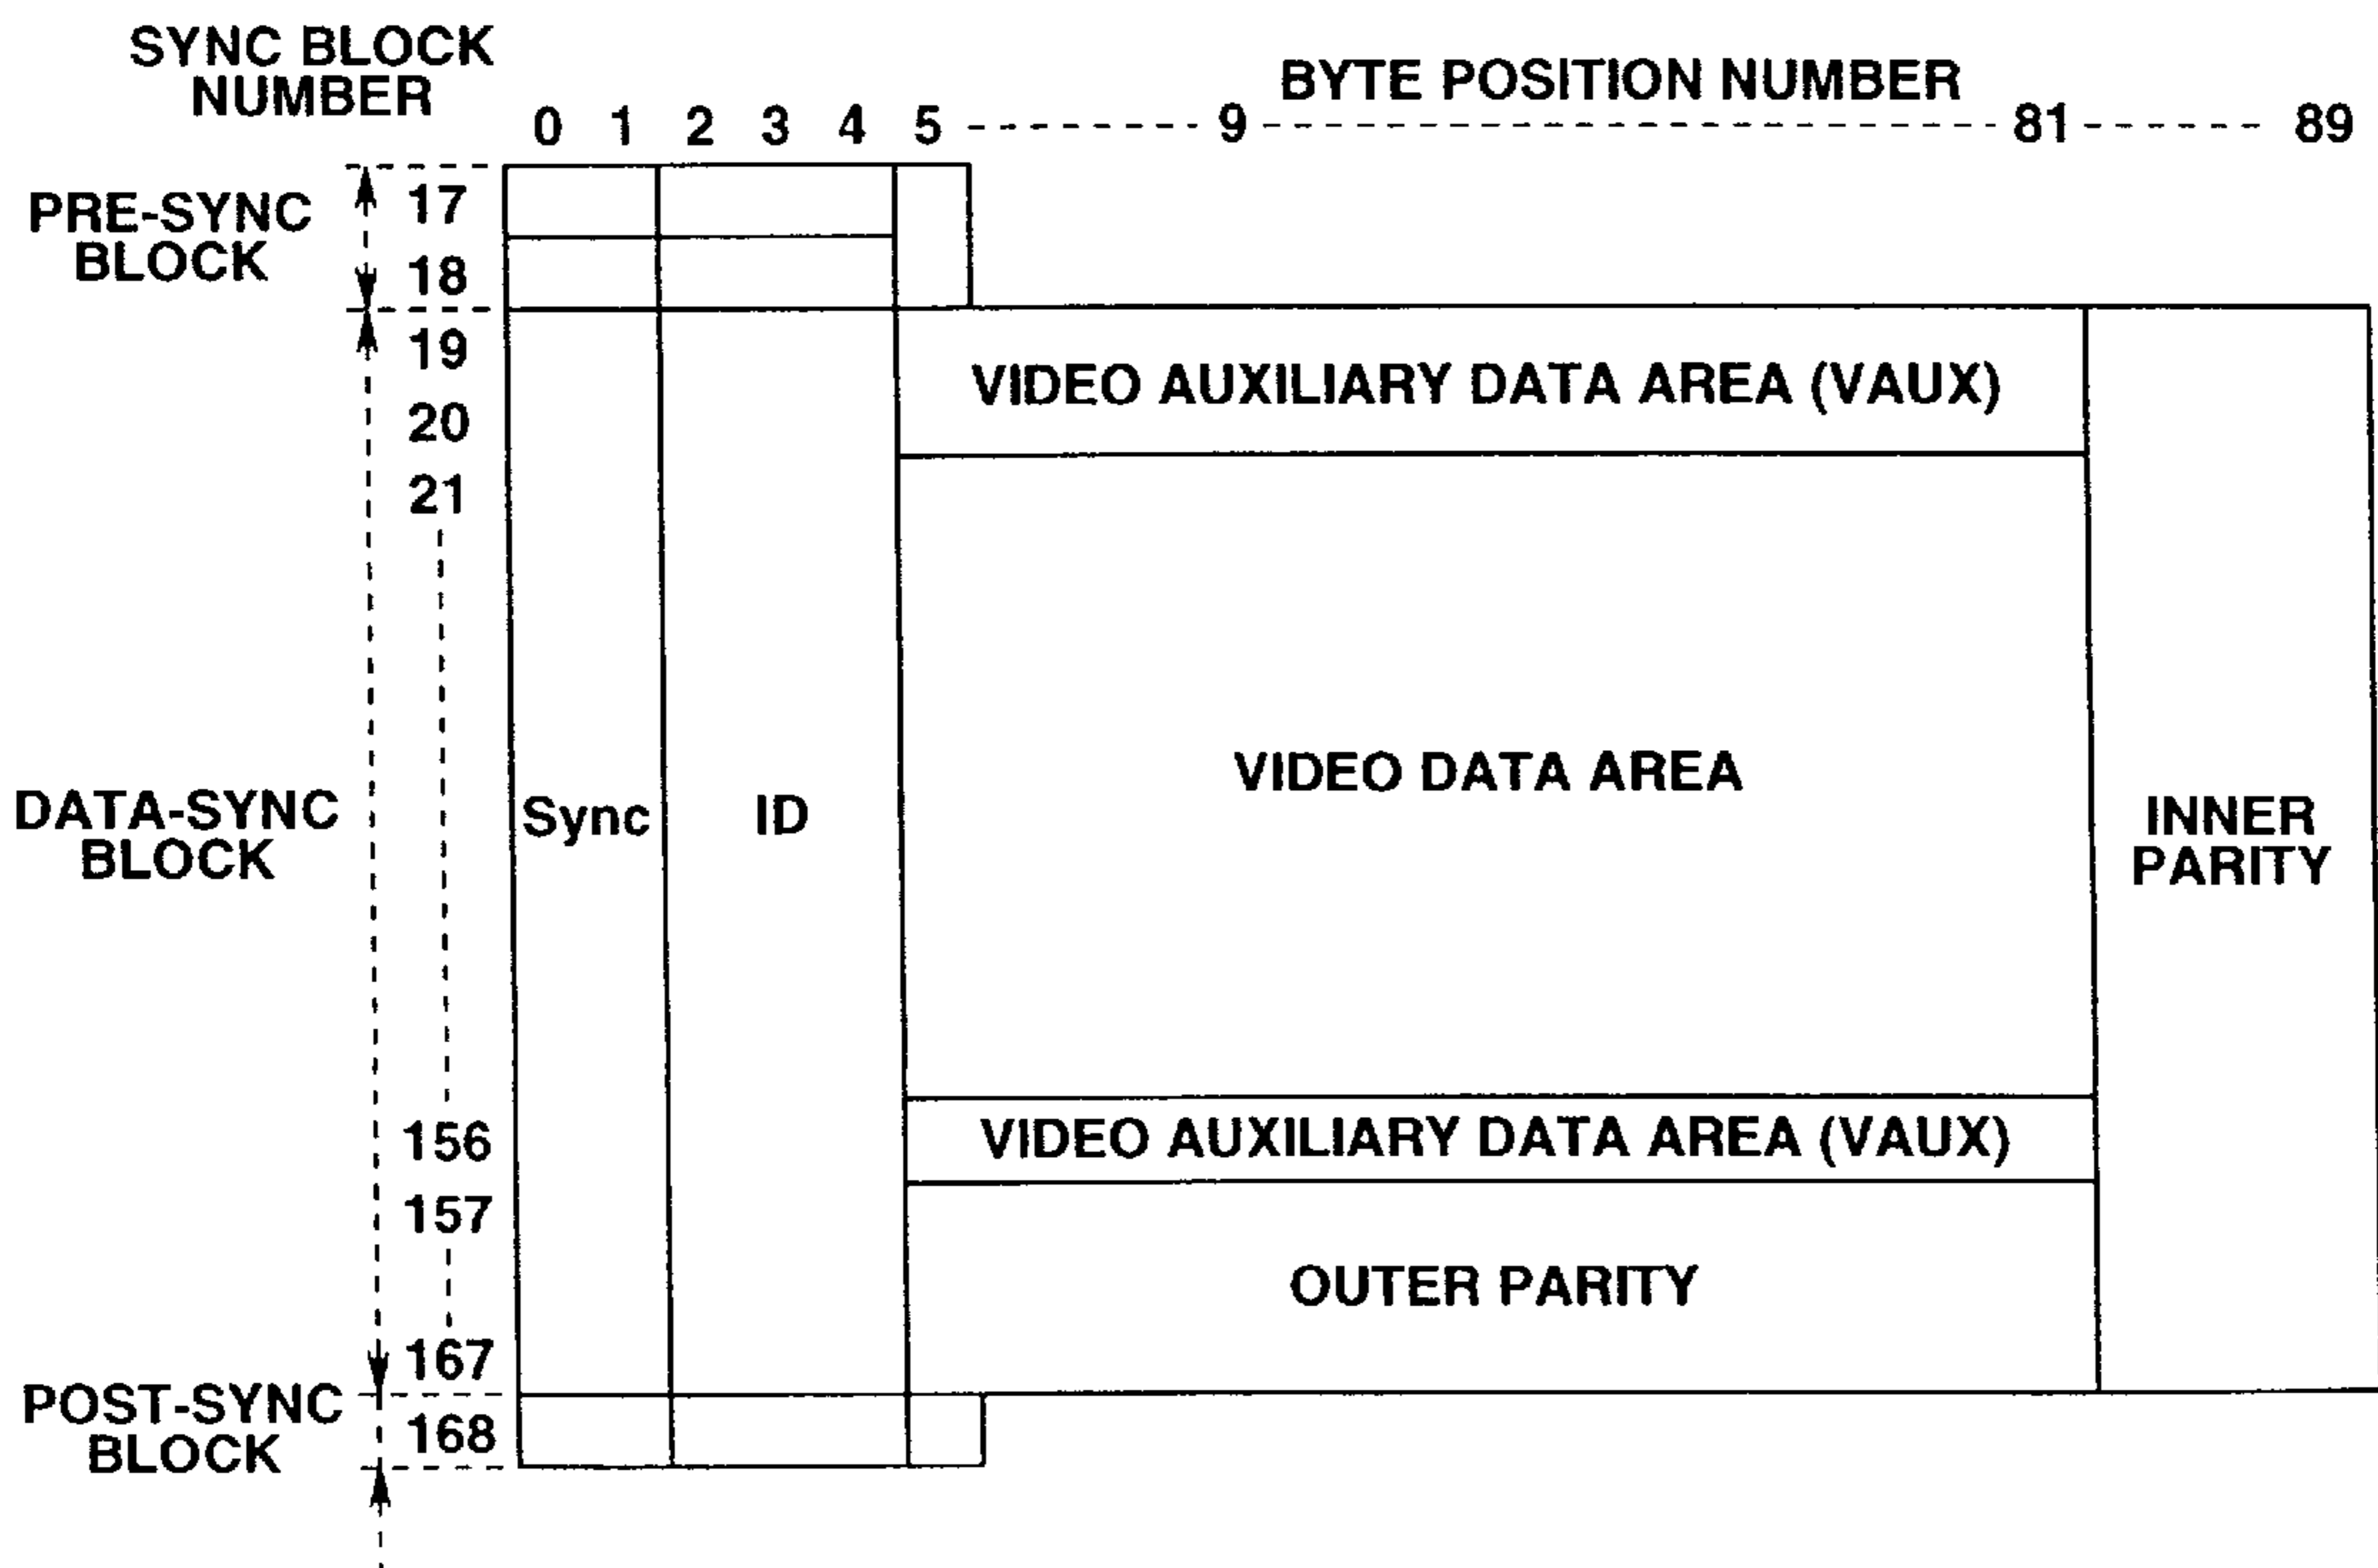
SYNC BLOCK NUMBER

BYTE POSITION NUMBER

0 1 2 3 4 5 9 81 89

PRE-SYNC BLOCK

17

18

19

20

21

DATA-SYNC BLOCK

Sync

ID

VIDEO AUXILIARY DATA AREA (VAUX)

VIDEO DATA AREA

INNER PARITY

156

VIDEO AUXILIARY DATA AREA (VAUX)

157

OUTER PARITY

167

POST-SYNC BLOCK

168